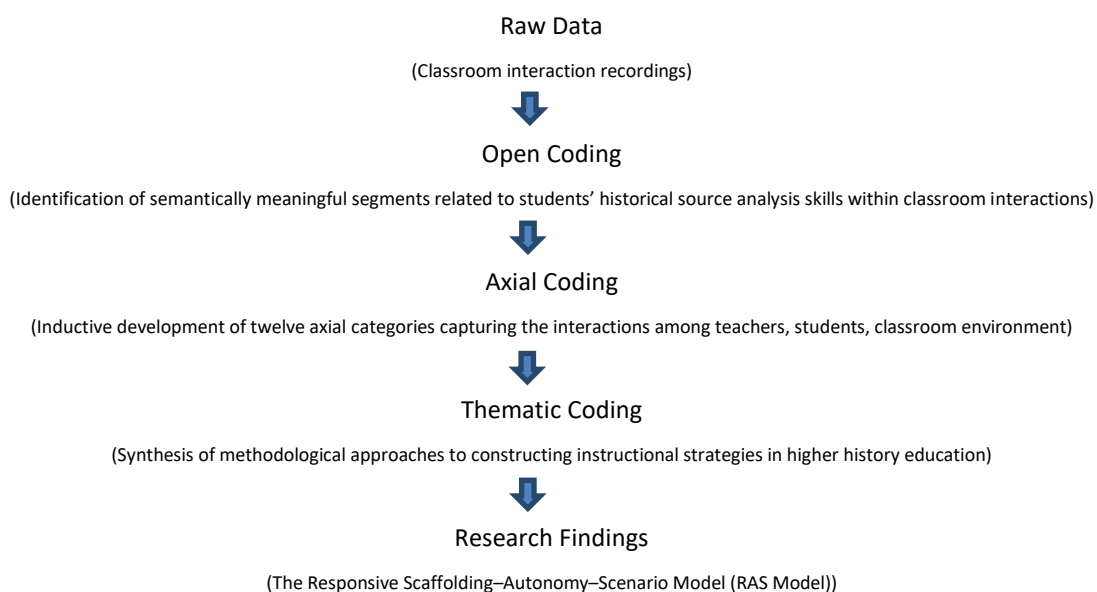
Raw Data

(Classroom interaction recordings)

Open Coding

(Identification of semantically meaningful segments related to students' historical source analysis skills within classroom interactions)

Axial Coding

(Inductive development of twelve axial categories capturing the interactions among teachers, students, classroom environment)

Thematic Coding

(Synthesis of methodological approaches to constructing instructional strategies in higher history education)

Research Findings

(The Responsive Scaffolding–Autonomy–Scenario Model (RAS Model))